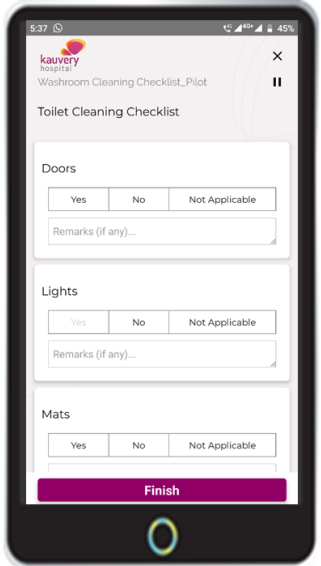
5:37 45%

kauvery hospital

Washroom Cleaning Checklist_Pilot

Toilet Cleaning Checklist

Doors

| Yes | No | Not Applicable |
|---|---|---|

Remarks (if any)...

Lights

| Yes | No | Not Applicable |
|---|---|---|

Remarks (if any)...

Mats

| Yes | No | Not Applicable |
|---|---|---|

Finish